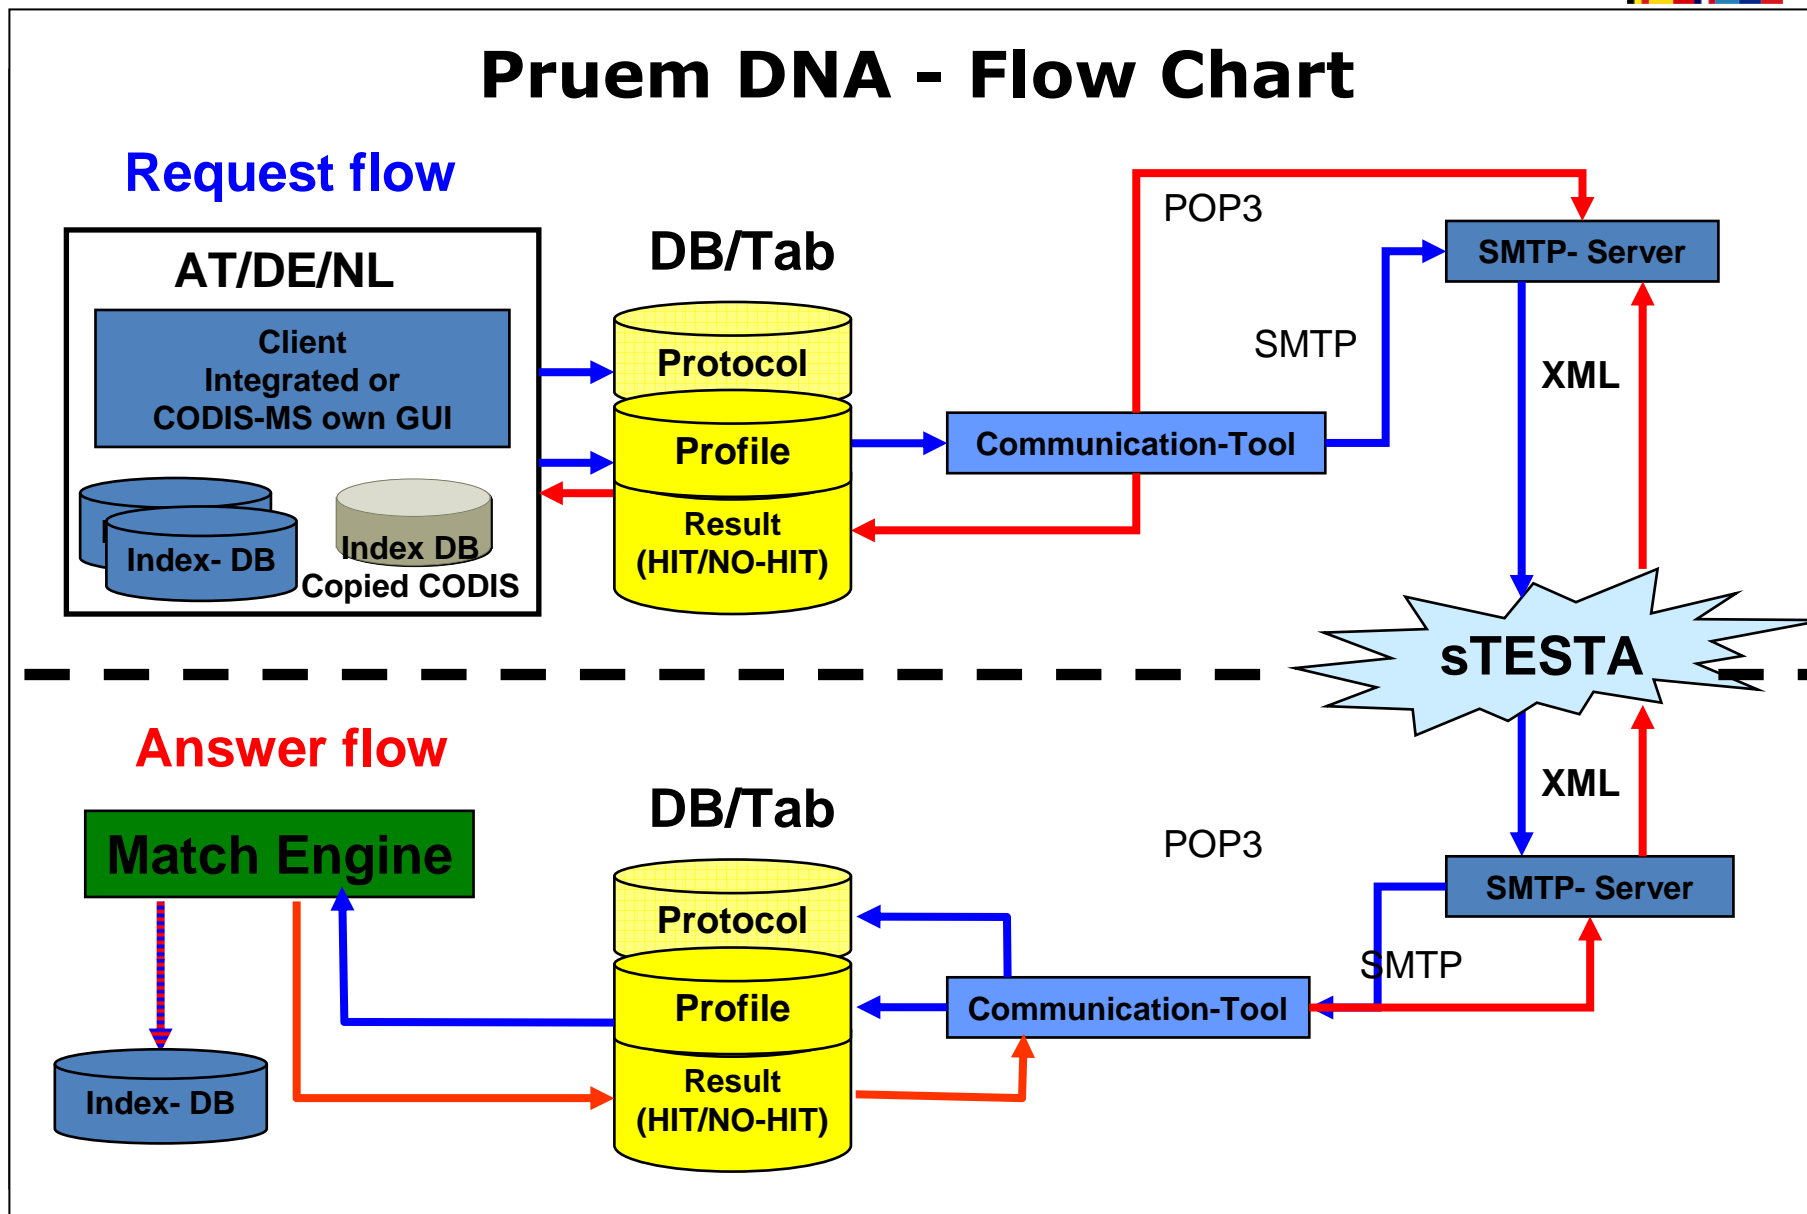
Pruem DNA - Flow Chart

Request flow

AT/DE/NL

Client
Integrated or
CODIS-MS own GUI

Index- DB

Index DB
Copied CODIS

DB/Tab

Protocol

Profile

Result
(HIT/NO-HIT)

POP3

SMTP

Communication-Tool

SMTP- Server

XML

sTESTA

Answer flow

Match Engine

Index- DB

DB/Tab

Protocol

Profile

Result
(HIT/NO-HIT)

POP3

XML

SMTP- Server

SMTP

Communication-Tool